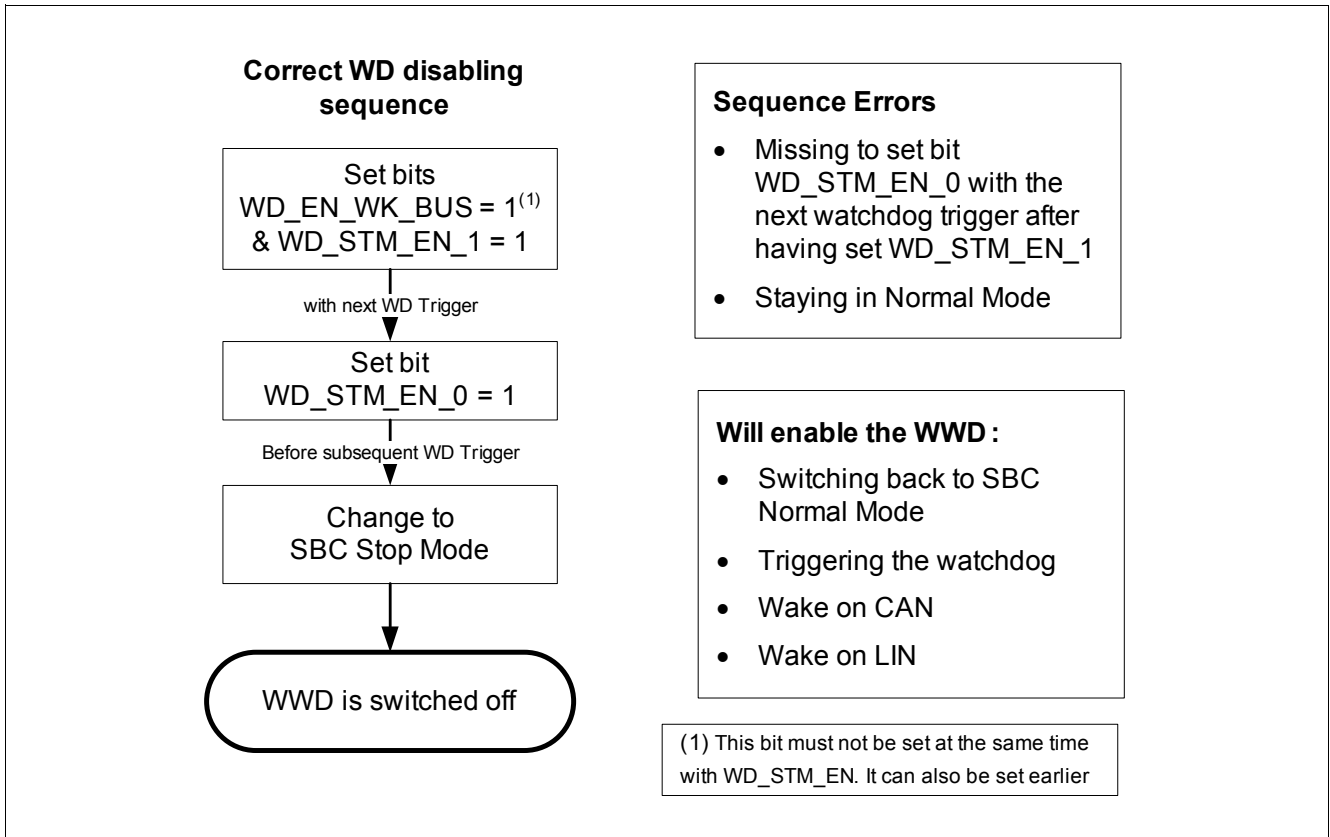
Correct WD disabling sequence

Set bits
WD_EN_WK_BUS = $1^{(1)}$
& WD_STM_EN_1 = 1

with next WD Trigger

Set bit
WD_STM_EN_0 = 1

Before subsequent WD Trigger

Change to
SBC Stop Mode

WWD is switched off

Sequence Errors

- Missing to set bit WD_STM_EN_0 with the next watchdog trigger after having set WD_STM_EN_1
- Staying in Normal Mode

Will enable the WWD :

- Switching back to SBC Normal Mode
- Triggering the watchdog
- Wake on CAN
- Wake on LIN

(1) This bit must not be set at the same time with WD_STM_EN. It can also be set earlier